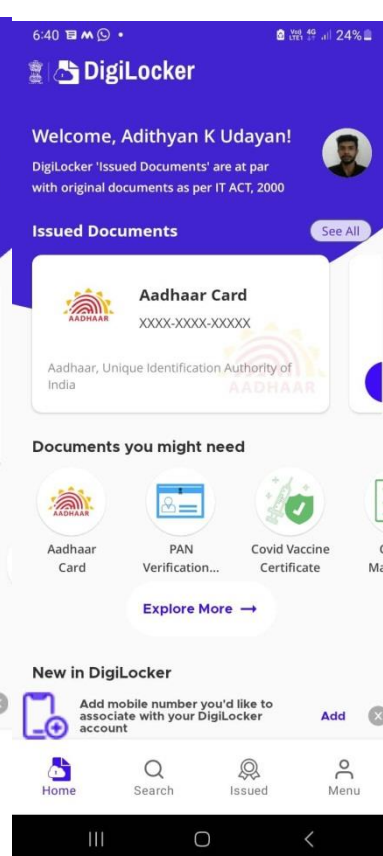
6:40 • Vo) 4G LTE1 24%

DigiLocker

Welcome, Adithyan K Udayan!

DigiLocker 'Issued Documents' are at par with original documents as per IT ACT, 2000

Issued Documents

See All

AADHAAR

Aadhaar Card

XXXX-XXXX-XXXXX

Aadhaar, Unique Identification Authority of India

AADHAAR

Documents you might need

AADHAAR

Aadhaar Card

PAN Verification...

Covid Vaccine Certificate

C

Ma

Explore More →

New in DigiLocker

Add mobile number you'd like to associate with your DigiLocker account

Add

Home

Search

Issued

Menu